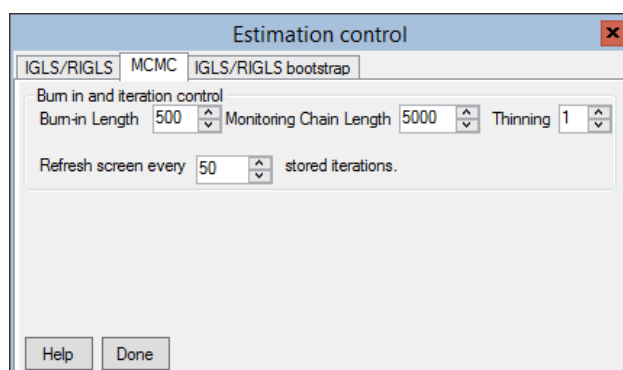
Estimation control

IGLS/RIGLS | MCMC | IGLS/RIGLS bootstrap

Burn in and iteration control

Burn-in Length 500 Monitoring Chain Length 5000 Thinning 1

Refresh screen every 50 stored iterations.

Help Done